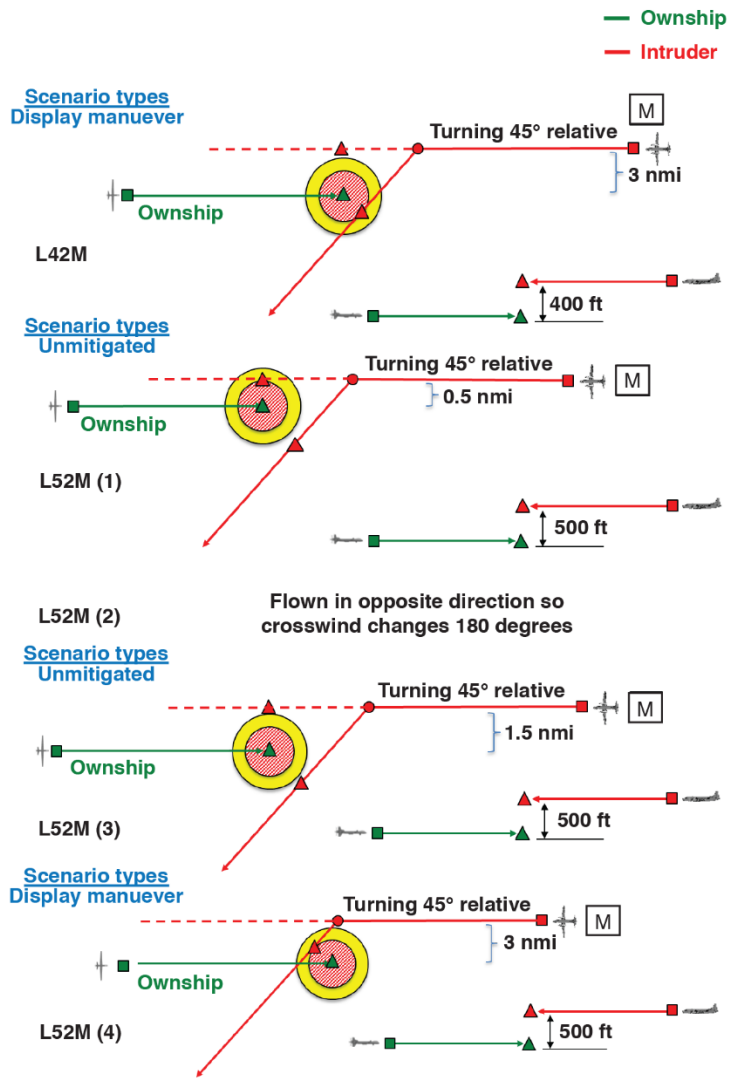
Ownship
Intruder

Scenario types
Display manuever

Turning 45° relative
M
3 nmi
Ownship
L42M
400 ft

Scenario types
Unmitigated

Turning 45° relative
M
0.5 nmi
Ownship
L52M (1)
500 ft

L52M (2)
Flown in opposite direction so crosswind changes 180 degrees

Scenario types
Unmitigated

Turning 45° relative
M
1.5 nmi
Ownship
L52M (3)
500 ft

Scenario types
Display manuever

Turning 45° relative
M
3 nmi
Ownship
L52M (4)
500 ft